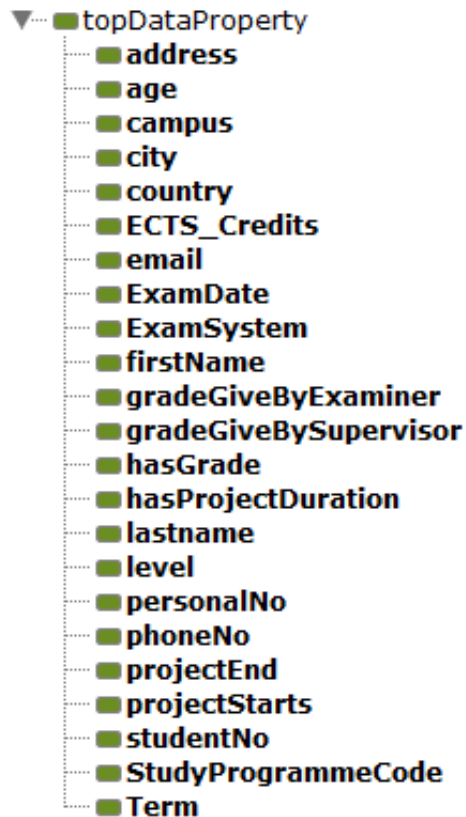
topDataProperty
address
age
campus
city
country
ECTS_Credits
email
ExamDate
ExamSystem
firstName
gradeGiveByExaminer
gradeGiveBySupervisor
hasGrade
hasProjectDuration
lastname
level
personalNo
phoneNo
projectEnd
projectStarts
studentNo
StudyProgrammeCode
Term